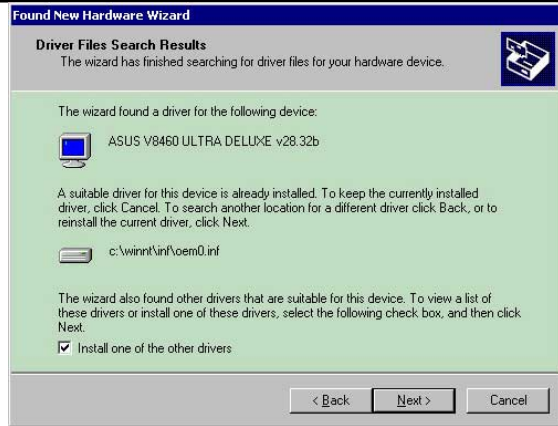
Found New Hardware Wizard

Driver Files Search Results
The wizard has finished searching for driver files for your hardware device.

The wizard found a driver for the following device:

ASUS V8460 ULTRA DELUXE v28.32b

A suitable driver for this device is already installed. To keep the currently installed driver, click Cancel. To search another location for a different driver click Back, or to reinstall the current driver, click Next.

c:\winnt\inf\oem0.inf

The wizard also found other drivers that are suitable for this device. To view a list of these drivers or install one of these drivers, select the following check box, and then click Next.

Install one of the other drivers

< Back | Next > | Cancel